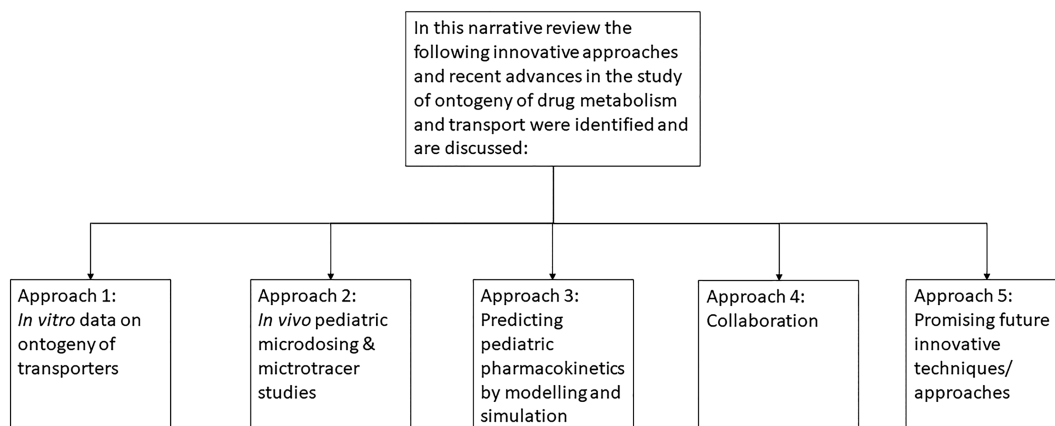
In this narrative review the following innovative approaches and recent advances in the study of ontogeny of drug metabolism and transport were identified and are discussed:

Approach 1: *In vitro* data on ontogeny of transporters

Approach 2: *In vivo* pediatric microdosing & mictrotracer studies

Approach 3: Predicting pediatric pharmacokinetics by modelling and simulation

Approach 4: Collaboration

Approach 5: Promising future innovative techniques/ approaches